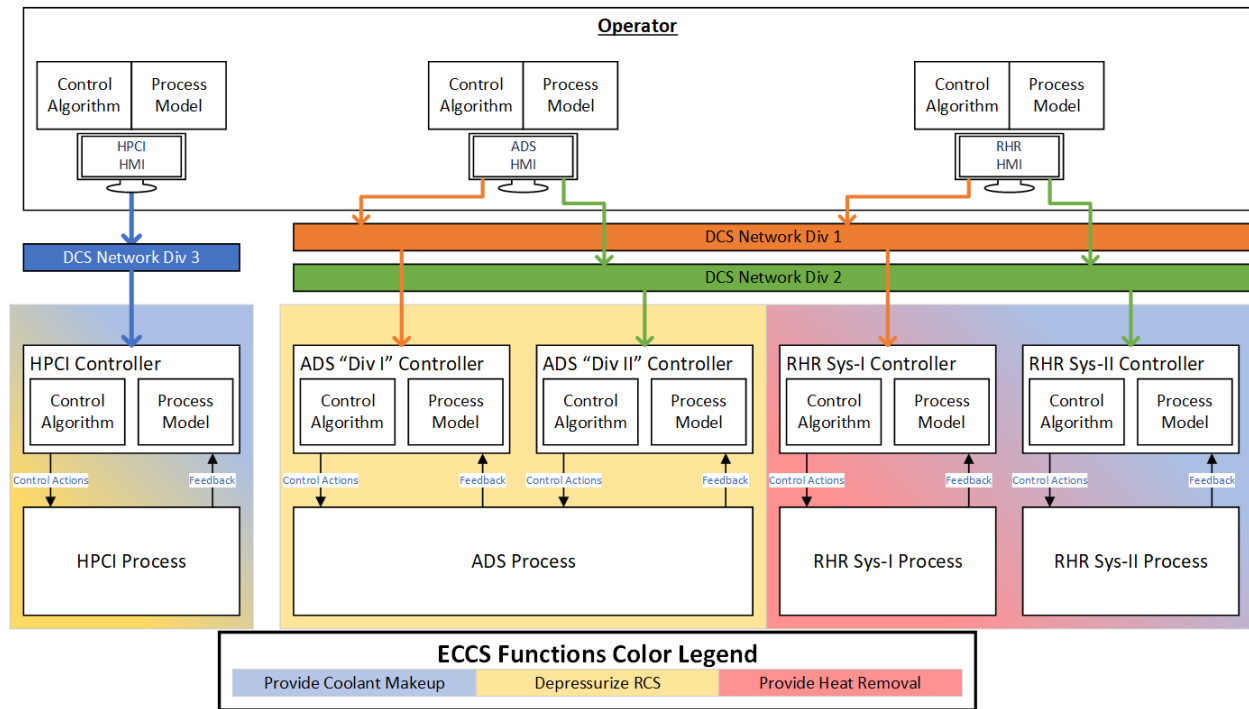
Operator

Control Algorithm | Process Model
HPCI HMI

Control Algorithm | Process Model
ADS HMI

Control Algorithm | Process Model
RHR HMI

DCS Network Div 3

DCS Network Div 1

DCS Network Div 2

HPCI Controller
Control Algorithm | Process Model
Control Actions
Feedback
HPCI Process

ADS “Div I” Controller
Control Algorithm | Process Model
Control Actions
Feedback

ADS “Div II” Controller
Control Algorithm | Process Model
Control Actions
Feedback

ADS Process

RHR Sys-I Controller
Control Algorithm | Process Model
Control Actions
Feedback
RHR Sys-I Process

RHR Sys-II Controller
Control Algorithm | Process Model
Control Actions
Feedback
RHR Sys-II Process

ECCS Functions Color Legend

| Provide Coolant Makeup | Depressurize RCS | Provide Heat Removal |
|---|---|---|